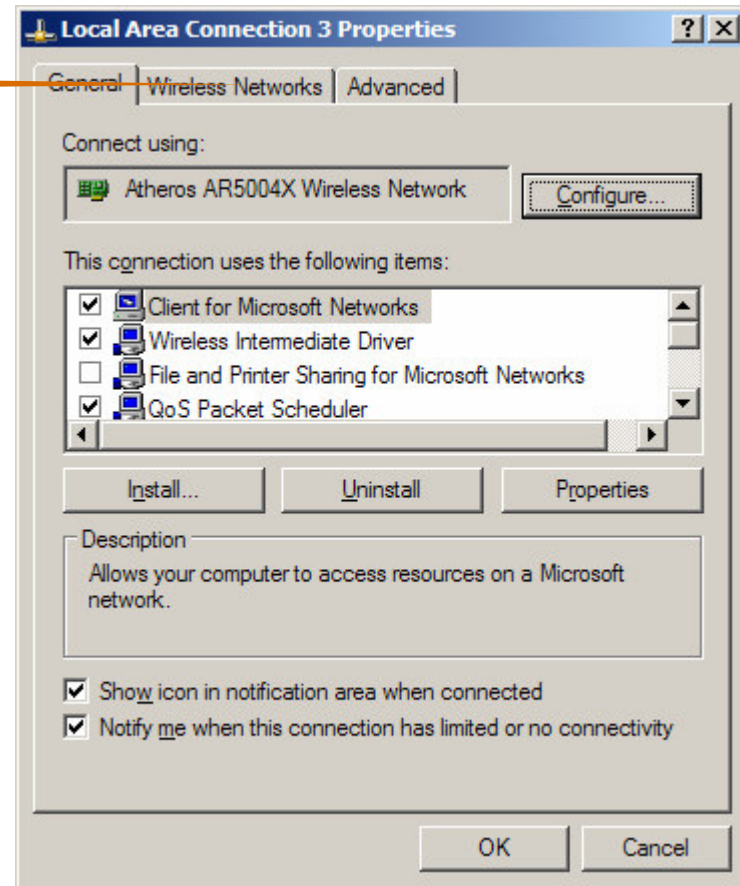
Local Area Connection 3 Properties

?

X

General

Wireless Networks

Advanced

Connect using:

Atheros AR5004X Wireless Network

Configure...

This connection uses the following items:

Client for Microsoft Networks

Wireless Intermediate Driver

File and Printer Sharing for Microsoft Networks

QoS Packet Scheduler

Install...

Uninstall

Properties

Description

Allows your computer to access resources on a Microsoft network.

Show icon in notification area when connected

Notify me when this connection has limited or no connectivity

OK

Cancel